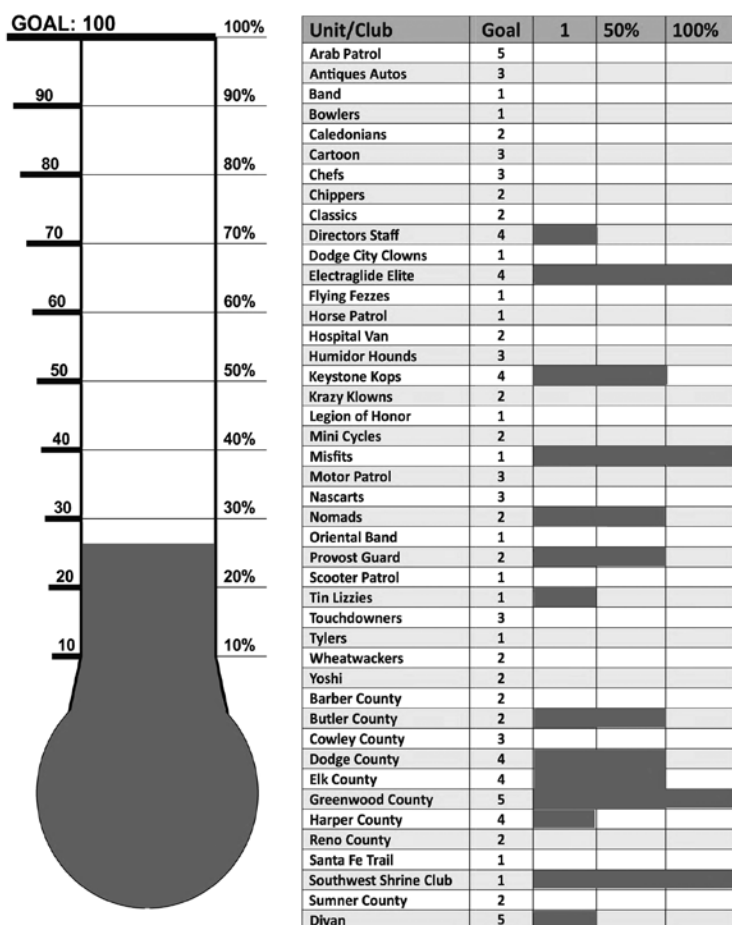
GOAL: 100

100%

90 90%

80 80%

70 70%

60 60%

50 50%

40 40%

30 30%

20 20%

10 10%

| Unit/Club | Goal | 1 | 50% | 100% |
|---|---|---|---|---|
| Arab Patrol | 5 | | | |
| Antiques Autos | 3 | | | |
| Band | 1 | | | |
| Bowlers | 1 | | | |
| Caledonians | 2 | | | |
| Cartoon | 3 | | | |
| Chefs | 3 | | | |
| Chippers | 2 | | | |
| Classics | 2 | | | |
| Directors Staff | 4 | | | |
| Dodge City Clowns | 1 | | | |
| Electraglide Elite | 4 | | | |
| Flying Fezzes | 1 | | | |
| Horse Patrol | 1 | | | |
| Hospital Van | 2 | | | |
| Humidor Hounds | 3 | | | |
| Keystone Kops | 4 | | | |
| Krazy Klowns | 2 | | | |
| Legion of Honor | 1 | | | |
| Mini Cycles | 2 | | | |
| Misfits | 1 | | | |
| Motor Patrol | 3 | | | |
| Nascarts | 3 | | | |
| Nomads | 2 | | | |
| Oriental Band | 1 | | | |
| Provost Guard | 2 | | | |
| Scooter Patrol | 1 | | | |
| Tin Lizzies | 1 | | | |
| Touchdowners | 3 | | | |
| Tylers | 1 | | | |
| Wheatwackers | 2 | | | |
| Yoshi | 2 | | | |
| Barber County | 2 | | | |
| Butler County | 2 | | | |
| Cowley County | 3 | | | |
| Dodge County | 4 | | | |
| Elk County | 4 | | | |
| Greenwood County | 5 | | | |
| Harper County | 4 | | | |
| Reno County | 2 | | | |
| Santa Fe Trail | 1 | | | |
| Southwest Shrine Club | 1 | | | |
| Sumner County | 2 | | | |
| Divan | 5 | | | |